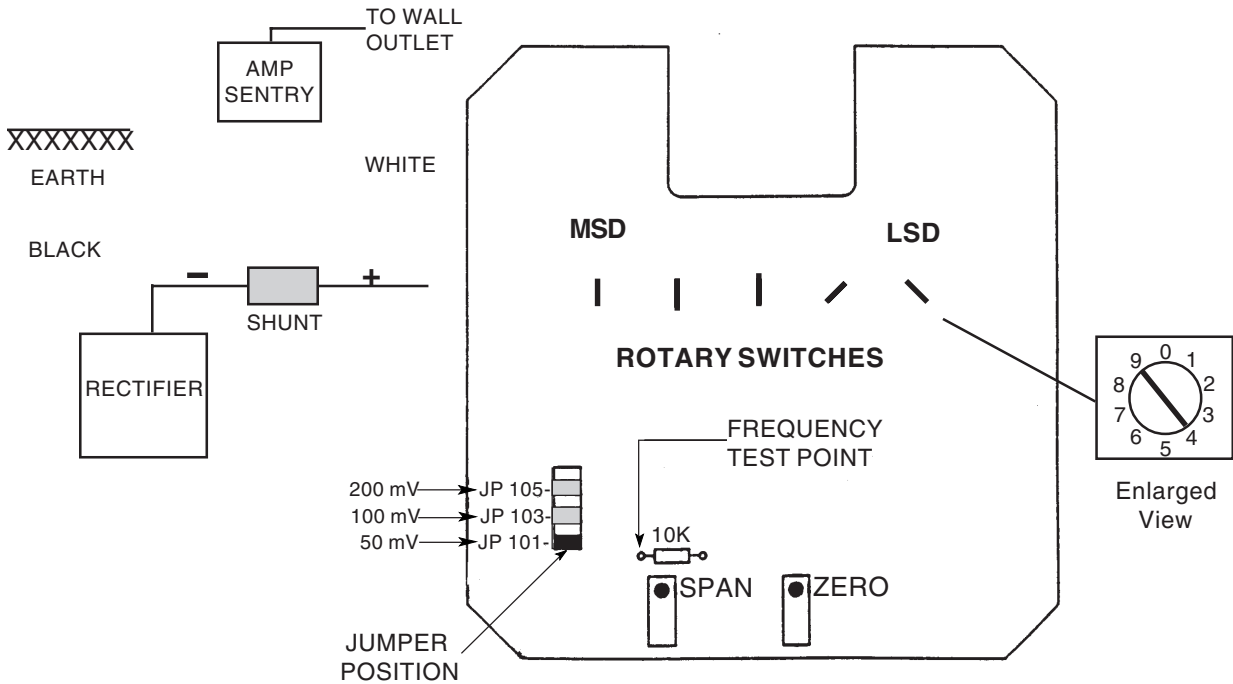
TO WALL OUTLET

AMP SENTRY

XXXXXXX

EARTH

WHITE

BLACK

−

+

SHUNT

RECTIFIER

MSD

LSD

ROTARY SWITCHES

0
1
2
3
4
5
6
7
8
9

Enlarged View

FREQUENCY TEST POINT

200 mV
JP 105
100 mV
JP 103
50 mV
JP 101

10K

SPAN

ZERO

JUMPER POSITION